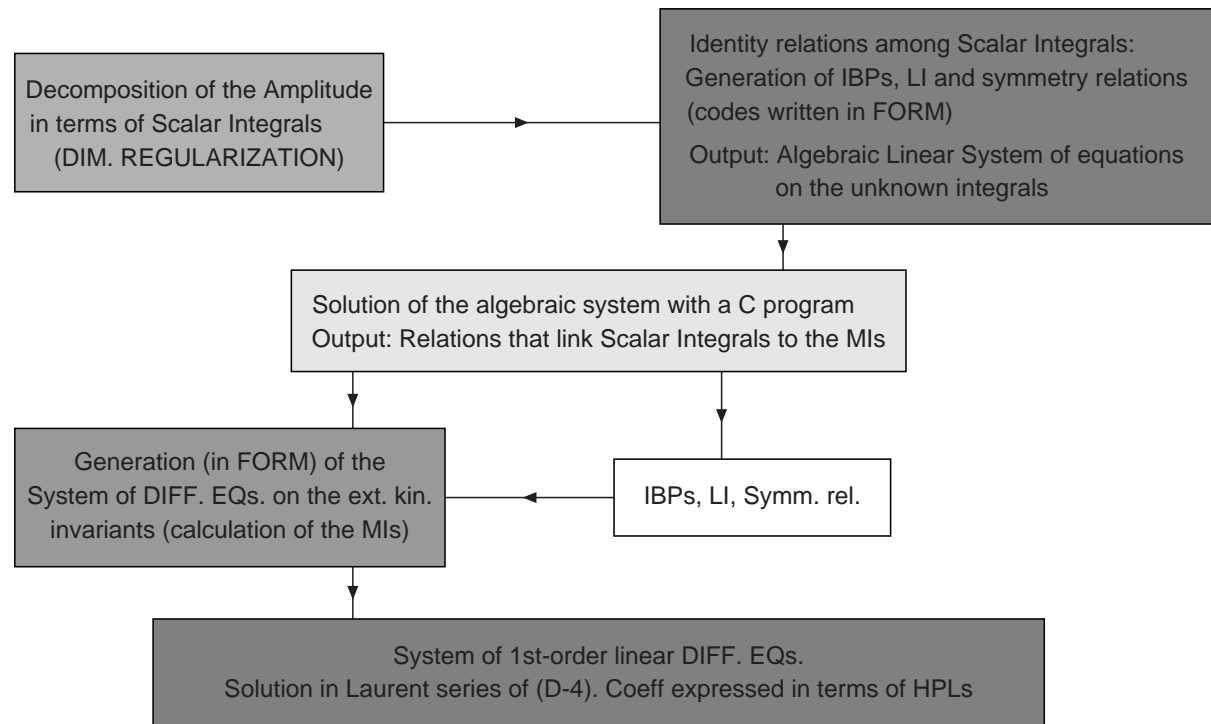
Decomposition of the Amplitude in terms of Scalar Integrals (DIM. REGULARIZATION)

Identity relations among Scalar Integrals: Generation of IBPs, LI and symmetry relations (codes written in FORM)

Output: Algebraic Linear System of equations on the unknown integrals

Solution of the algebraic system with a C program
Output: Relations that link Scalar Integrals to the MIs

Generation (in FORM) of the System of DIFF. EQs. on the ext. kin. invariants (calculation of the MIs)

IBPs, LI, Symm. rel.

System of 1st-order linear DIFF. EQs.
Solution in Laurent series of (D-4). Coeff expressed in terms of HPLs